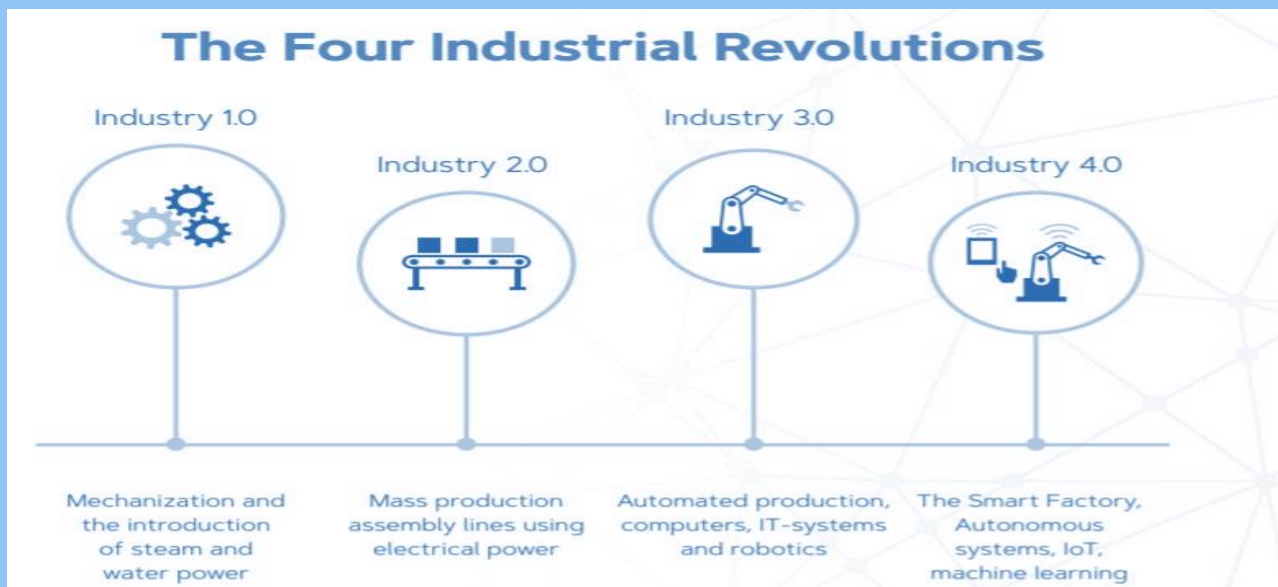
The Four Industrial Revolutions

Industry 1.0

Industry 2.0

Industry 3.0

Industry 4.0

Mechanization and the introduction of steam and water power

Mass production assembly lines using electrical power

Automated production, computers, IT-systems and robotics

The Smart Factory, Autonomous systems, IoT, machine learning